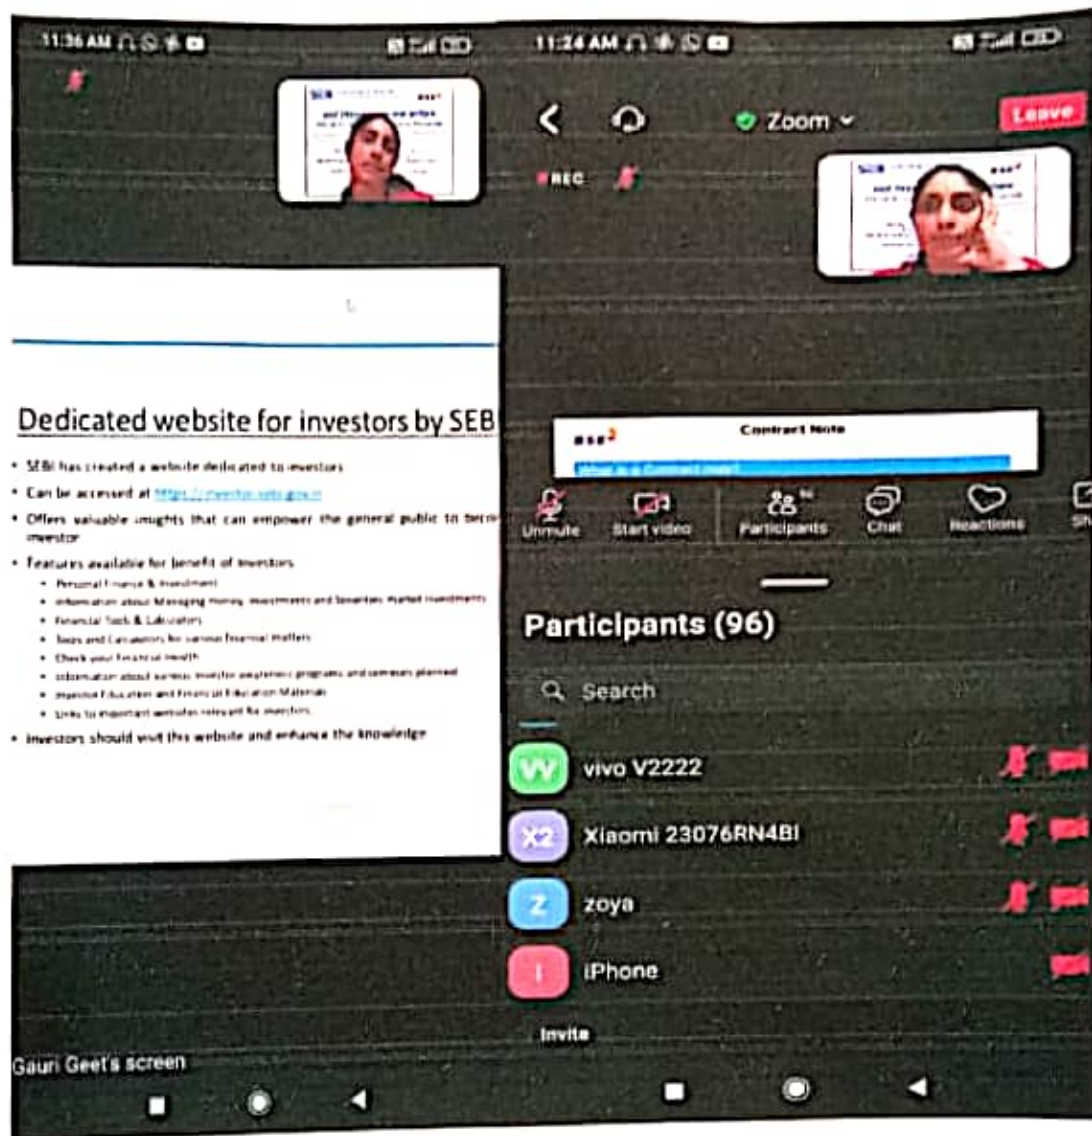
11:36 AM

Dedicated website for investors by SEB

• SEBI has created a website dedicated to investors

• Can be accessed at https://investor.sebi.gov.in

• Offers valuable insights that can empower the general public to beco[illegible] investor

• Features available for benefit of investors

• Personal Finance & Investment

• Information about Managing money, investments and Securities market investments

• Financial Tools & Calculators

• Tools and Calculators for various financial matters

• Check your financial health

• Information about various investor awareness programs and seminars planned

• Investor Education and Financial Education Material

• Links to important websites relevant for investors

• Investors should visit this website and enhance the knowledge

Gauri Geet's screen

11:24 AM

Zoom

Leave

REC

Contract Note

What is a Contract note?

Unmute

Start video

Participants

Chat

Reactions

Sh

Participants (96)

Search

VV vivo V2222

X2 Xiaomi 23076RN4BI

Z zoya

I iPhone

Invite